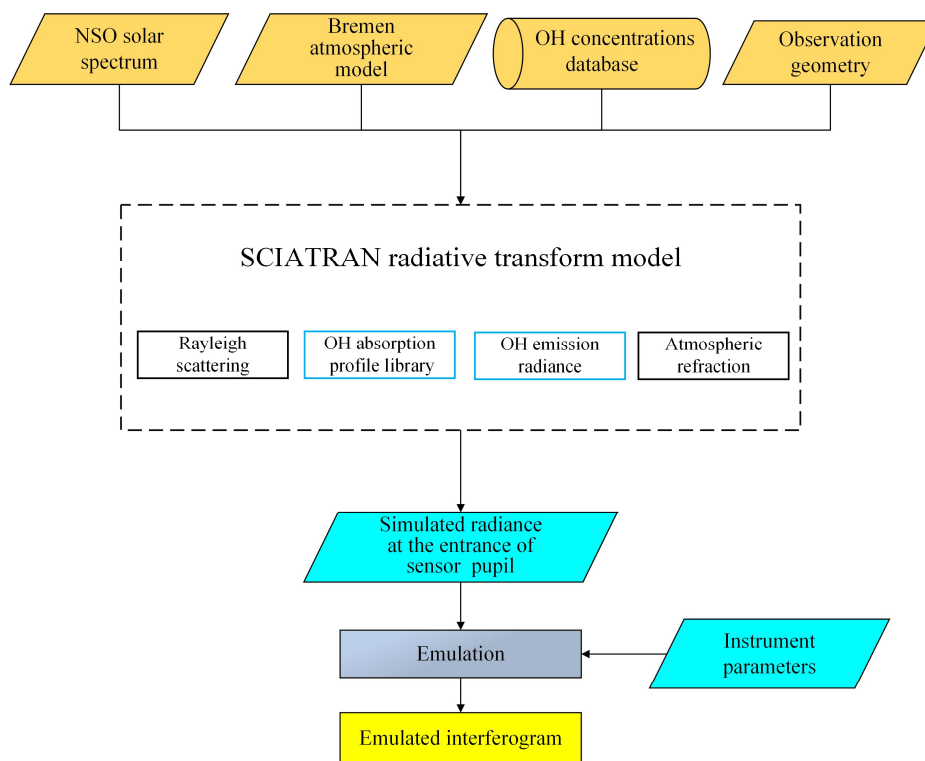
NSO solar spectrum

Bremen atmospheric model

OH concentrations database

Observation geometry

SCIATRAN radiative transform model

Rayleigh scattering

OH absorption profile library

OH emission radiance

Atmospheric refraction

Simulated radiance at the entrance of sensor pupil

Emulation

Instrument parameters

Emulated interferogram